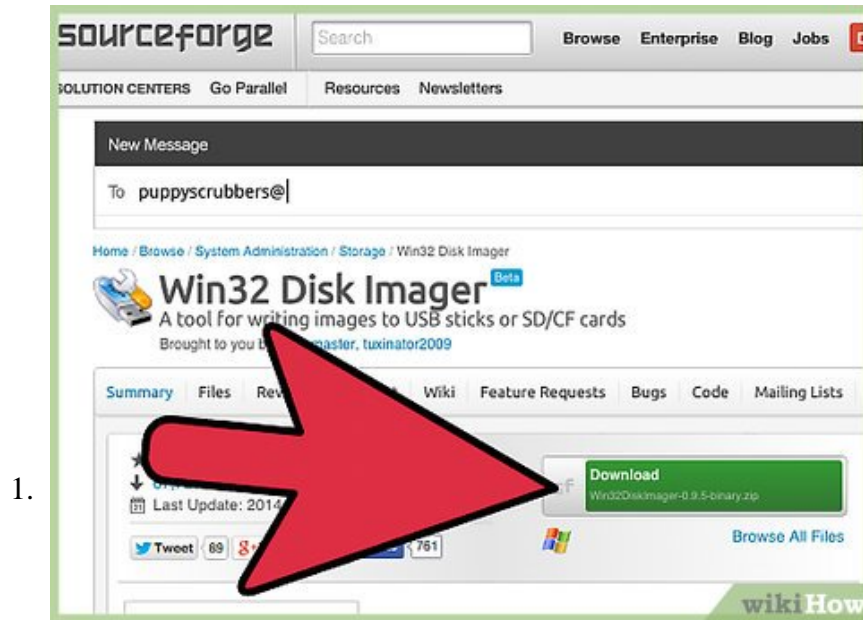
1.

sourceforge

Search

Browse Enterprise Blog Jobs

SOLUTION CENTERS Go Parallel Resources Newsletters

New Message

To puppyscrubbers@

Home / Browse / System Administration / Storage / Win32 Disk Imager

Win32 Disk Imager Beta

A tool for writing images to USB sticks or SD/CF cards

Brought to you b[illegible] master, tuxinator2009

Summary Files Rev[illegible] Wiki Feature Requests Bugs Code Mailing Lists

Last Update: 2014

Download

Win32DiskImager-0.9.5-binary.zip

Browse All Files

Tweet 69 761

wikiHow